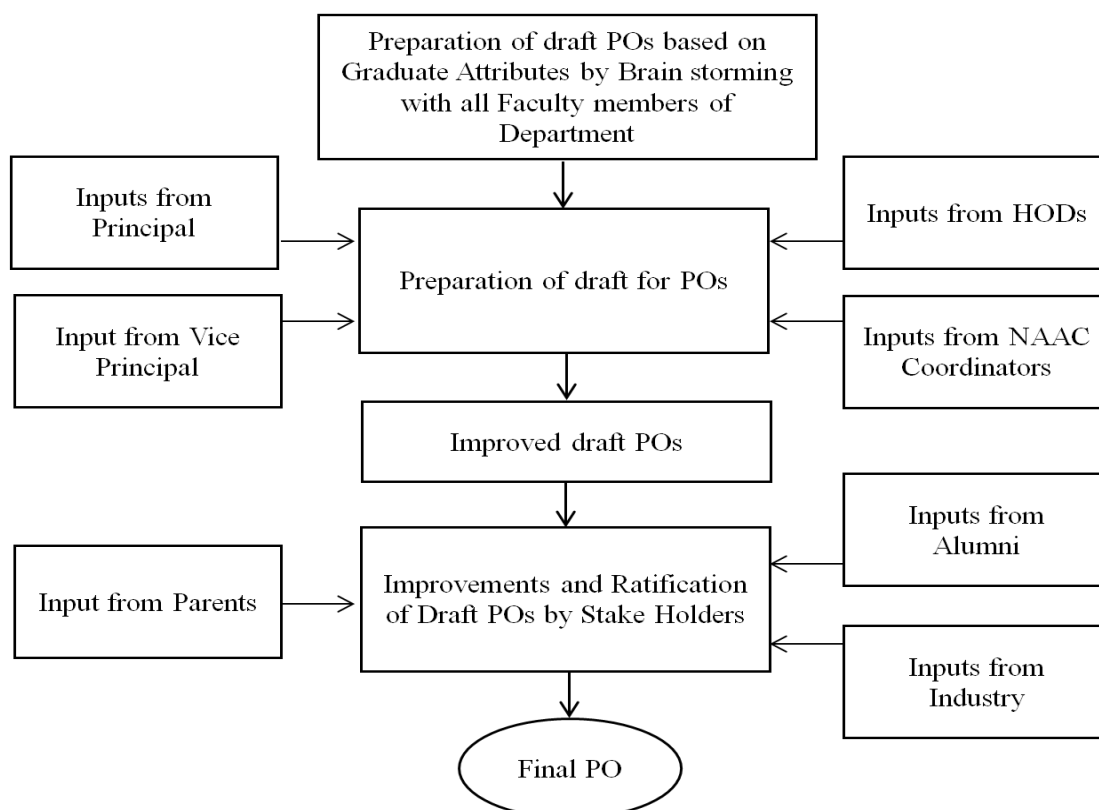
Preparation of draft POs based on Graduate Attributes by Brain storming with all Faculty members of Department

Inputs from Principal

Preparation of draft for POs

Inputs from HODs

Input from Vice Principal

Inputs from NAAC Coordinators

Improved draft POs

Inputs from Alumni

Input from Parents

Improvements and Ratification of Draft POs by Stake Holders

Inputs from Industry

Final PO